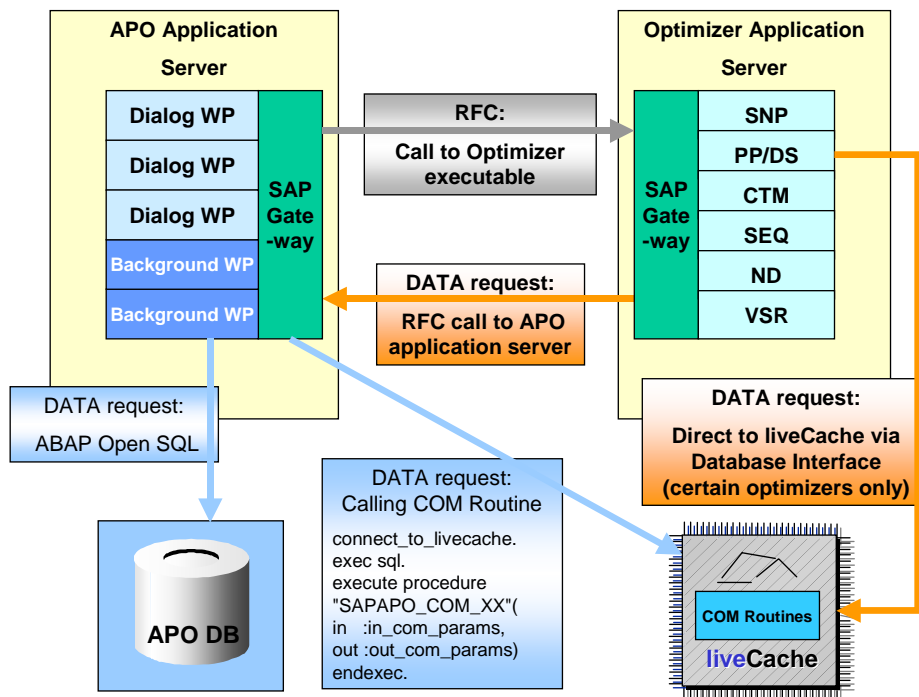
APO Application Server

Dialog WP
Dialog WP
Dialog WP
Background WP
Background WP

SAP Gate -way

RFC:
Call to Optimizer executable

DATA request:
RFC call to APO application server

Optimizer Application Server

SAP Gate -way

SNP
PP/DS
CTM
SEQ
ND
VSR

DATA request:
ABAP Open SQL

DATA request:
Calling COM Routine

connect_to_livecache.
exec sql.
execute procedure
"SAPAPO_COM_XX"(
in :in_com_params,
out :out_com_params)
endexec.

DATA request:
Direct to liveCache via Database Interface (certain optimizers only)

APO DB

COM Routines

liveCache